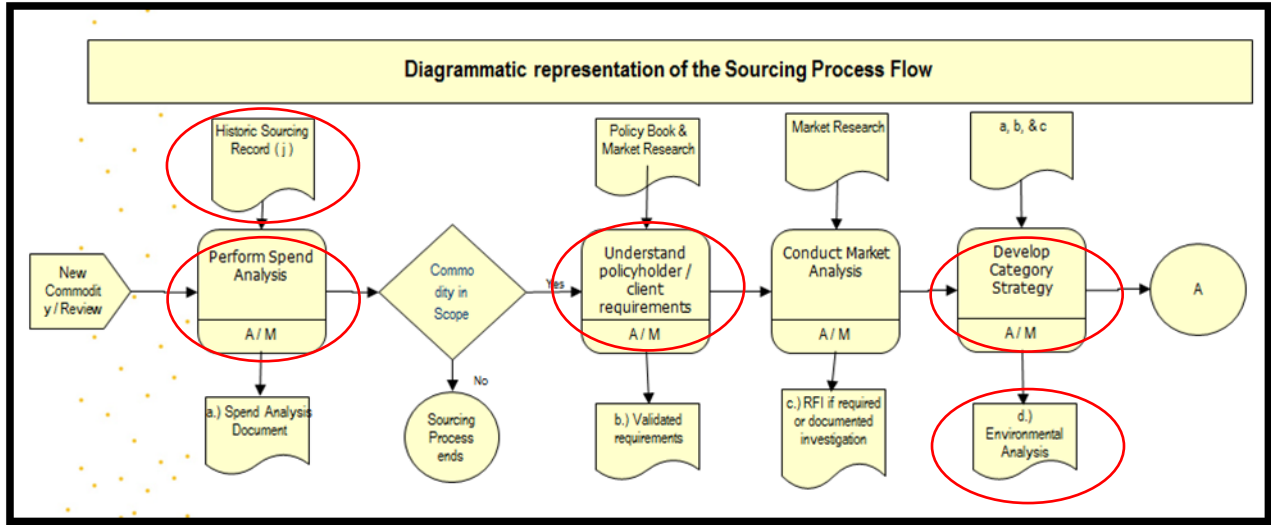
Diagrammatic representation of the Sourcing Process Flow

New Commodit y / Review

Historic Sourcing Record ( j )

Perform Spend Analysis

A / M

a.) Spend Analysis Document

Commo dity in Scope

Yes

No

Sourcing Process ends

Policy Book & Market Research

Understand policyholder / client requirements

A / M

b.) Validated requirements

Market Research

Conduct Market Analysis

A / M

c.) RFI if required or documented investigation

a, b, & c

Develop Category Strategy

A / M

d.) Environmental Analysis

A